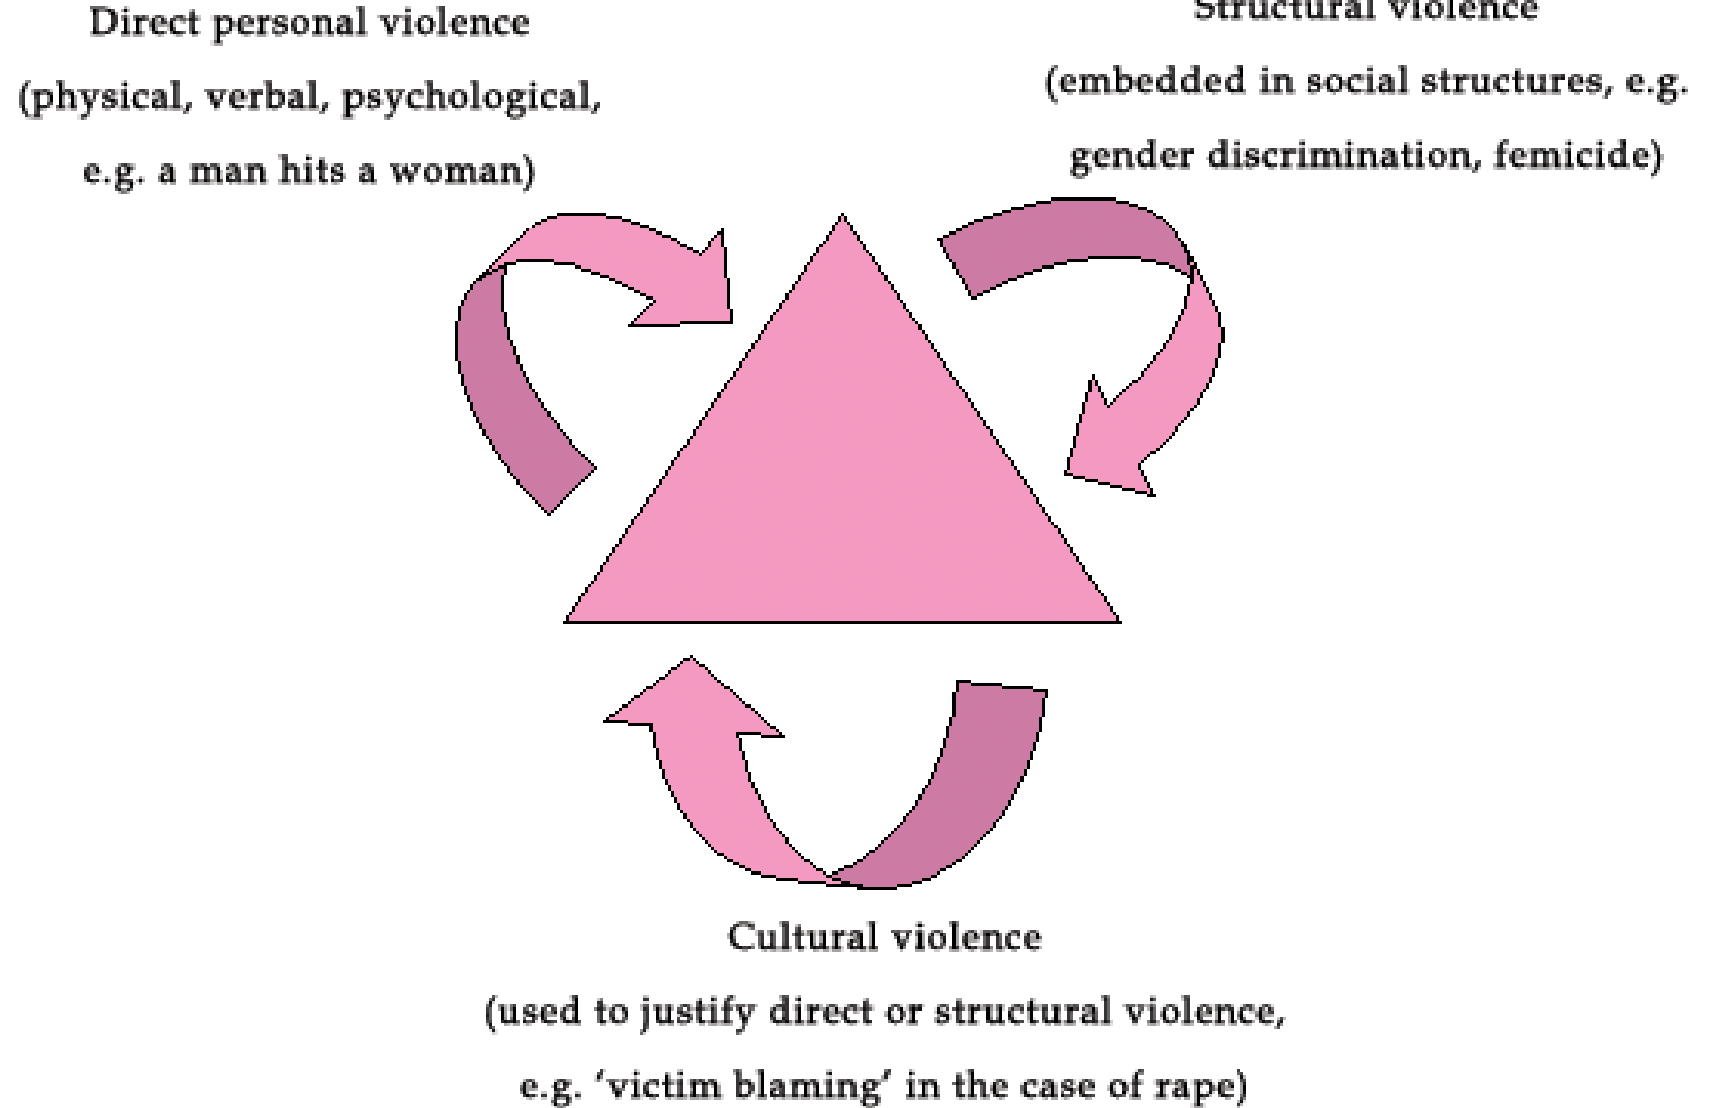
Direct personal violence

(physical, verbal, psychological,

e.g. a man hits a woman)

Structural violence

(embedded in social structures, e.g.

gender discrimination, femicide)

Cultural violence

(used to justify direct or structural violence,

e.g. 'victim blaming' in the case of rape)